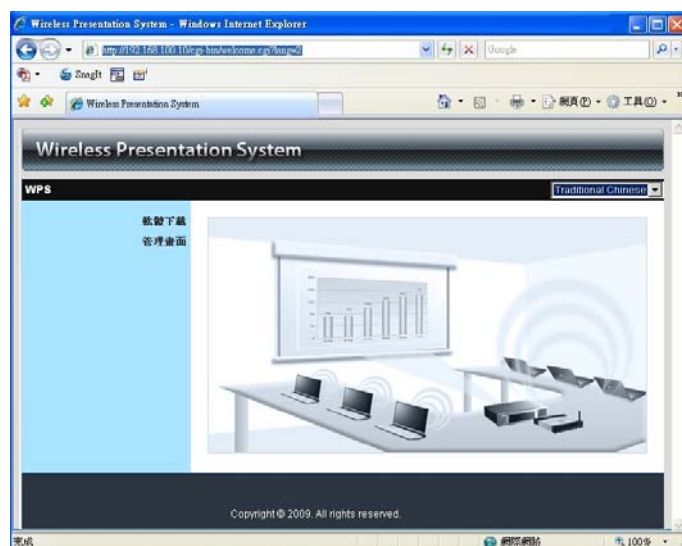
Wireless Presentation System - Windows Internet Explorer

http://192.168.100.10/cgi-bin/welcome.cgi?lang=2

Google

SnagIt

Wireless Presentation System

網頁(P) · 工具(O) ·

Wireless Presentation System

WPS

Traditional Chinese

軟體下載

管理畫面

Copyright © 2009. All rights reserved.

完成

網際網路

100%